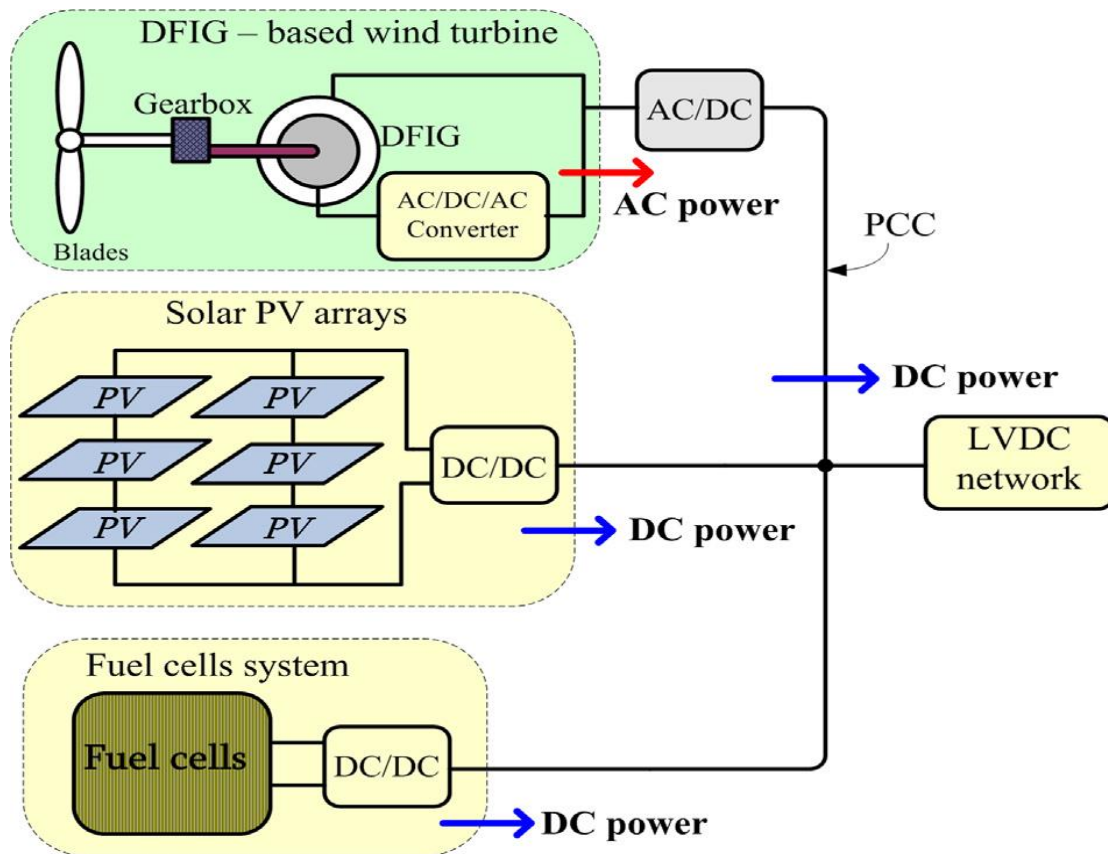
DFIG – based wind turbine

Gearbox

DFIG

Blades

AC/DC/AC Converter

AC/DC

AC power

PCC

Solar PV arrays

PV

PV

PV

PV

PV

PV

DC/DC

DC power

DC power

LVDC network

Fuel cells system

Fuel cells

DC/DC

DC power